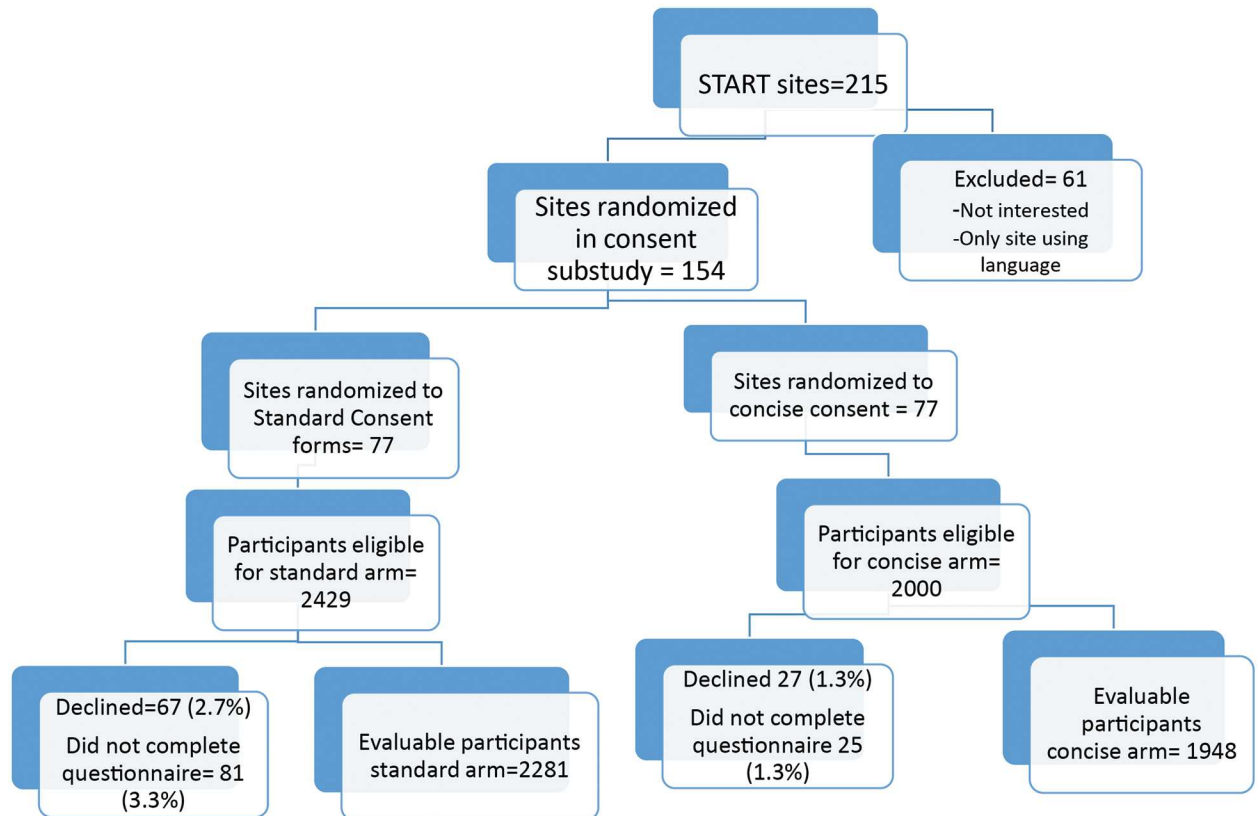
START sites=215

Sites randomized in consent substudy = 154

Excluded= 61
-Not interested
-Only site using language

Sites randomized to Standard Consent forms= 77

Sites randomized to concise consent = 77

Participants eligible for standard arm= 2429

Participants eligible for concise arm= 2000

Declined=67 (2.7%)
Did not complete questionnaire= 81 (3.3%)

Evaluable participants standard arm=2281

Declined 27 (1.3%)
Did not complete questionnaire 25 (1.3%)

Evaluable participants concise arm= 1948